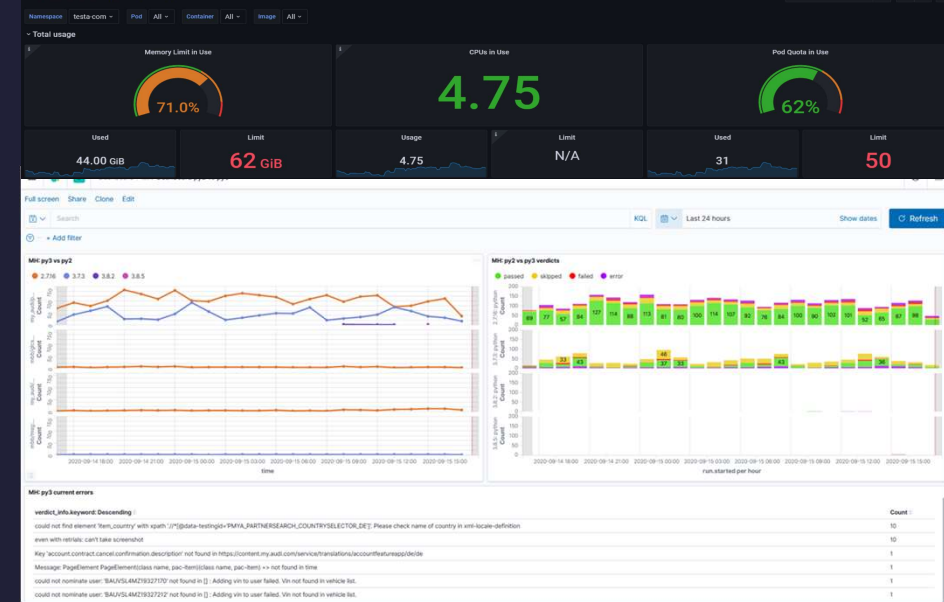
Namespace testa-com Pod All Container All Image All

Total usage

Memory Limit in Use

71.0%

CPUs in Use

4.75

Pod Quota in Use

62%

Used

44.00 GiB

Limit

62 GiB

Usage

4.75

Limit

N/A

Used

31

Limit

50

Full screen Share Clone Edit

Search

KQL

Last 24 hours

Show dates

Refresh

+ Add filter

MH: py3 vs py2

2.7.16 3.7.3 3.8.2 3.8.5

time

MH: py2 vs py3 verdicts

passed skipped failed error

69 77 57 84 127 114 88 113 81 80 100 114 107 92 76 84 100 90 102 101 52 65 67 98

23 43 46 37 33 43 36

2020-09-14 18:00 2020-09-14 21:00 2020-09-15 00:00 2020-09-15 03:00 2020-09-15 06:00 2020-09-15 09:00 2020-09-15 12:00 2020-09-15 15:00

run.started per hour

MH: py3 current errors

| verdict_info.keyword: Descending | Count |
|---|---|
| could not find element 'item_country' with xpath '//*[@data-testingid='PMYA_PARTNERSEARCH_COUNTRYSELECTOR_DE']: Please check name of country in xml-locale-definition | 10 |
| even with retrials: can't take screenshot | 10 |
| Key 'account.contract.cancel.confirmation.description' not found in https://content.my.audi.com/service/translations/accountfeatureapp/de/de | 1 |
| Message: PageElement PageElement(class name, pac-item(class name, pac-item) => not found in time | 1 |
| could not nominate user: 'BAUVSL4MZ19327170' not found in [] : Adding vin to user failed. Vin not found in vehicle list. | 1 |
| could not nominate user: 'BAUVSL4MZ19327212' not found in [] : Adding vin to user failed. Vin not found in vehicle list. | 1 |